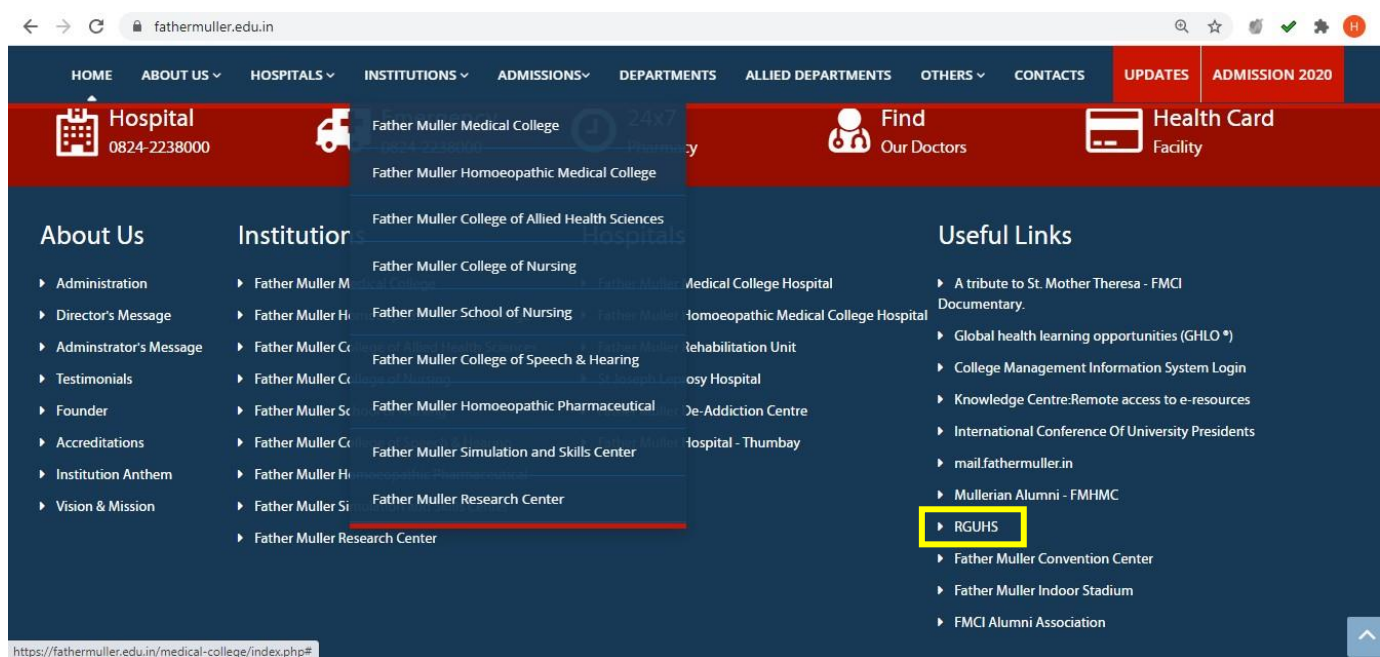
fathermuller.edu.in

HOME ABOUT US HOSPITALS INSTITUTIONS ADMISSIONS DEPARTMENTS ALLIED DEPARTMENTS OTHERS CONTACTS UPDATES ADMISSION 2020

Hospital
0824-2238000

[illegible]
0824-2238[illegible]

24x7
Pharmacy

Find
Our Doctors

Health Card
Facility

Father Muller Medical College
Father Muller Homoeopathic Medical College
Father Muller College of Allied Health Sciences
Father Muller College of Nursing
Father Muller School of Nursing
Father Muller College of Speech & Hearing
Father Muller Homoeopathic Pharmaceutical
Father Muller Simulation and Skills Center
Father Muller Research Center

About Us
Administration
Director's Message
Adminstrator's Message
Testimonials
Founder
Accreditations
Institution Anthem
Vision & Mission

Institutions
Father Muller M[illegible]
Father Muller H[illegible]
Father Muller C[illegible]
Father Muller C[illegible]
Father Muller Sc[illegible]
Father Muller C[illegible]
Father Muller H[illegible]
Father Muller Si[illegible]
Father Muller Research Center

Hospitals
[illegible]Medical College Hospital
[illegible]Homoeopathic Medical College Hospital
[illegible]Rehabilitation Unit
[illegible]osy Hospital
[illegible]De-Addiction Centre
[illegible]Hospital - Thumbay

Useful Links
A tribute to St. Mother Theresa - FMCI Documentary.
Global health learning opportunities (GHLO ®)
College Management Information System Login
Knowledge Centre:Remote access to e-resources
International Conference Of University Presidents
mail.fathermuller.in
Mullerian Alumni - FMHMC
RGUHS
Father Muller Convention Center
Father Muller Indoor Stadium
FMCI Alumni Association

https://fathermuller.edu.in/medical-college/index.php#